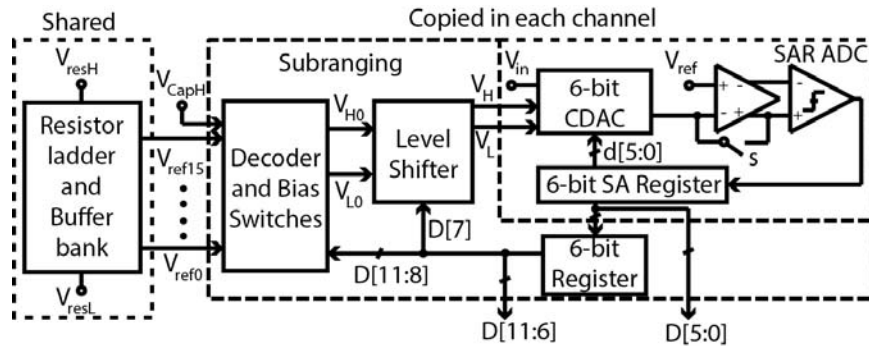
Shared

Copied in each channel

$V_{resH}$

Subranging

SAR ADC

$V_{CapH}$

$V_{in}$

$V_{ref}$

Resistor ladder and Buffer bank

$V_{H0}$

$V_H$

6-bit CDAC

Level Shifter

$V_L$

$V_{ref15}$

Decoder and Bias Switches

d[5:0]

s

$V_{L0}$

6-bit SA Register

D[7]

$V_{ref0}$

D[11:8]

6-bit Register

$V_{resL}$

D[11:6]

D[5:0]